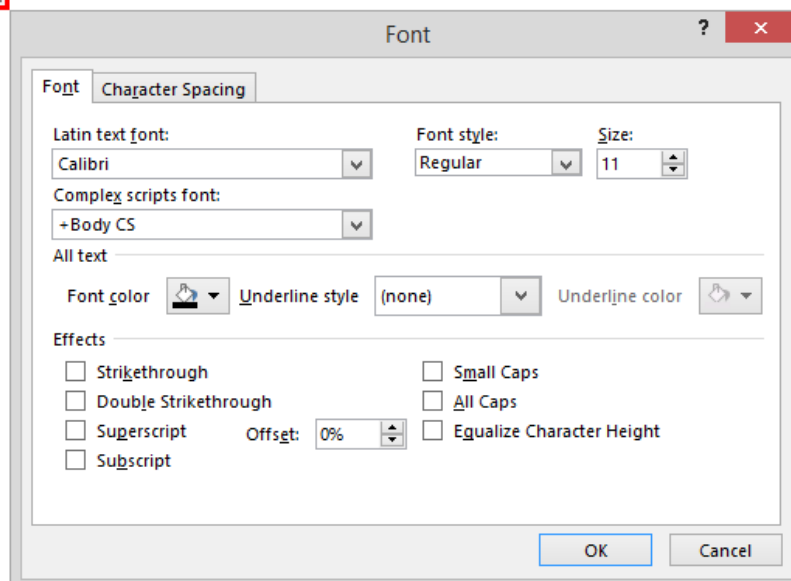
Font
?
×
Font
Character Spacing
Latin text font:
Calibri
Font style:
Regular
Size:
11
Complex scripts font:
+Body CS
All text
Font color
Underline style
(none)
Underline color
Effects
Strikethrough
Double Strikethrough
Superscript
Offset:
0%
Subscript
Small Caps
All Caps
Equalize Character Height
OK
Cancel